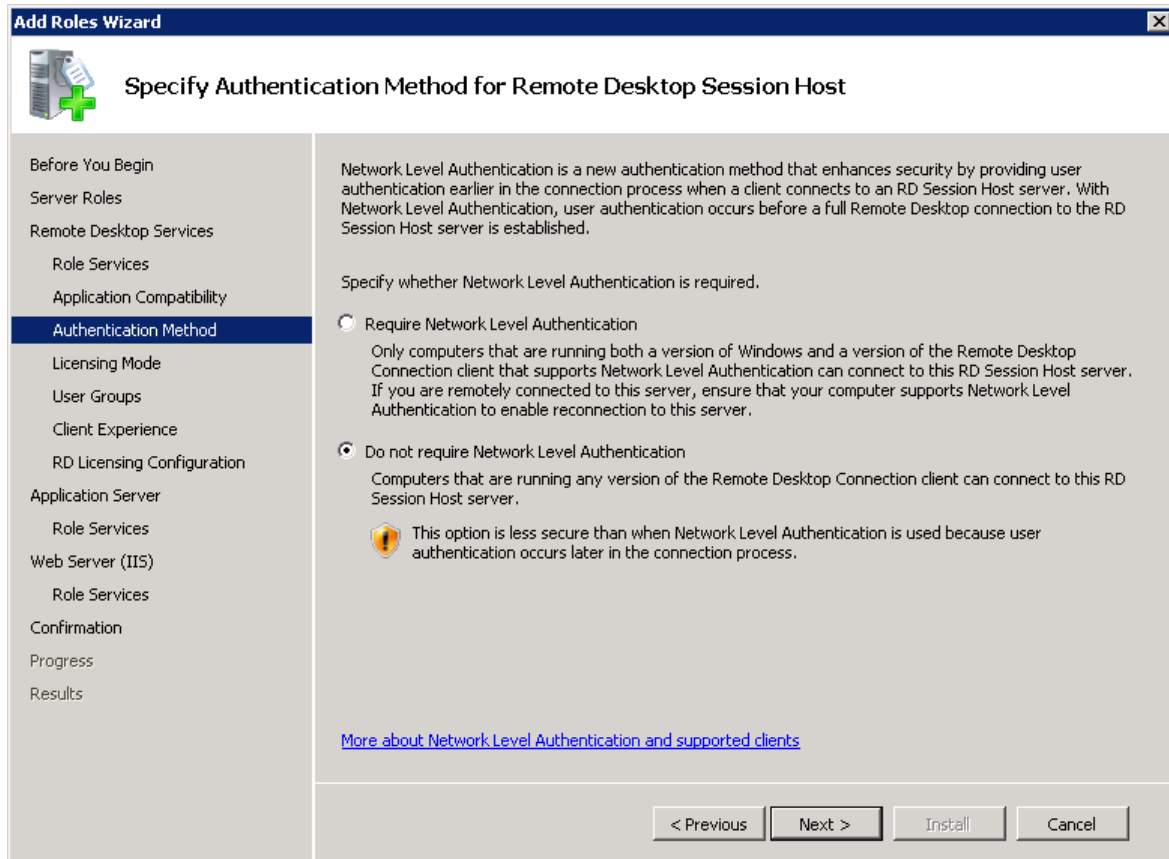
Add Roles Wizard

Specify Authentication Method for Remote Desktop Session Host

Before You Begin
Server Roles
Remote Desktop Services
Role Services
Application Compatibility
Authentication Method
Licensing Mode
User Groups
Client Experience
RD Licensing Configuration
Application Server
Role Services
Web Server (IIS)
Role Services
Confirmation
Progress
Results

Network Level Authentication is a new authentication method that enhances security by providing user authentication earlier in the connection process when a client connects to an RD Session Host server. With Network Level Authentication, user authentication occurs before a full Remote Desktop connection to the RD Session Host server is established.

Specify whether Network Level Authentication is required.

Require Network Level Authentication

Only computers that are running both a version of Windows and a version of the Remote Desktop Connection client that supports Network Level Authentication can connect to this RD Session Host server. If you are remotely connected to this server, ensure that your computer supports Network Level Authentication to enable reconnection to this server.

Do not require Network Level Authentication

Computers that are running any version of the Remote Desktop Connection client can connect to this RD Session Host server.

This option is less secure than when Network Level Authentication is used because user authentication occurs later in the connection process.

More about Network Level Authentication and supported clients

< Previous
Next >
Install
Cancel